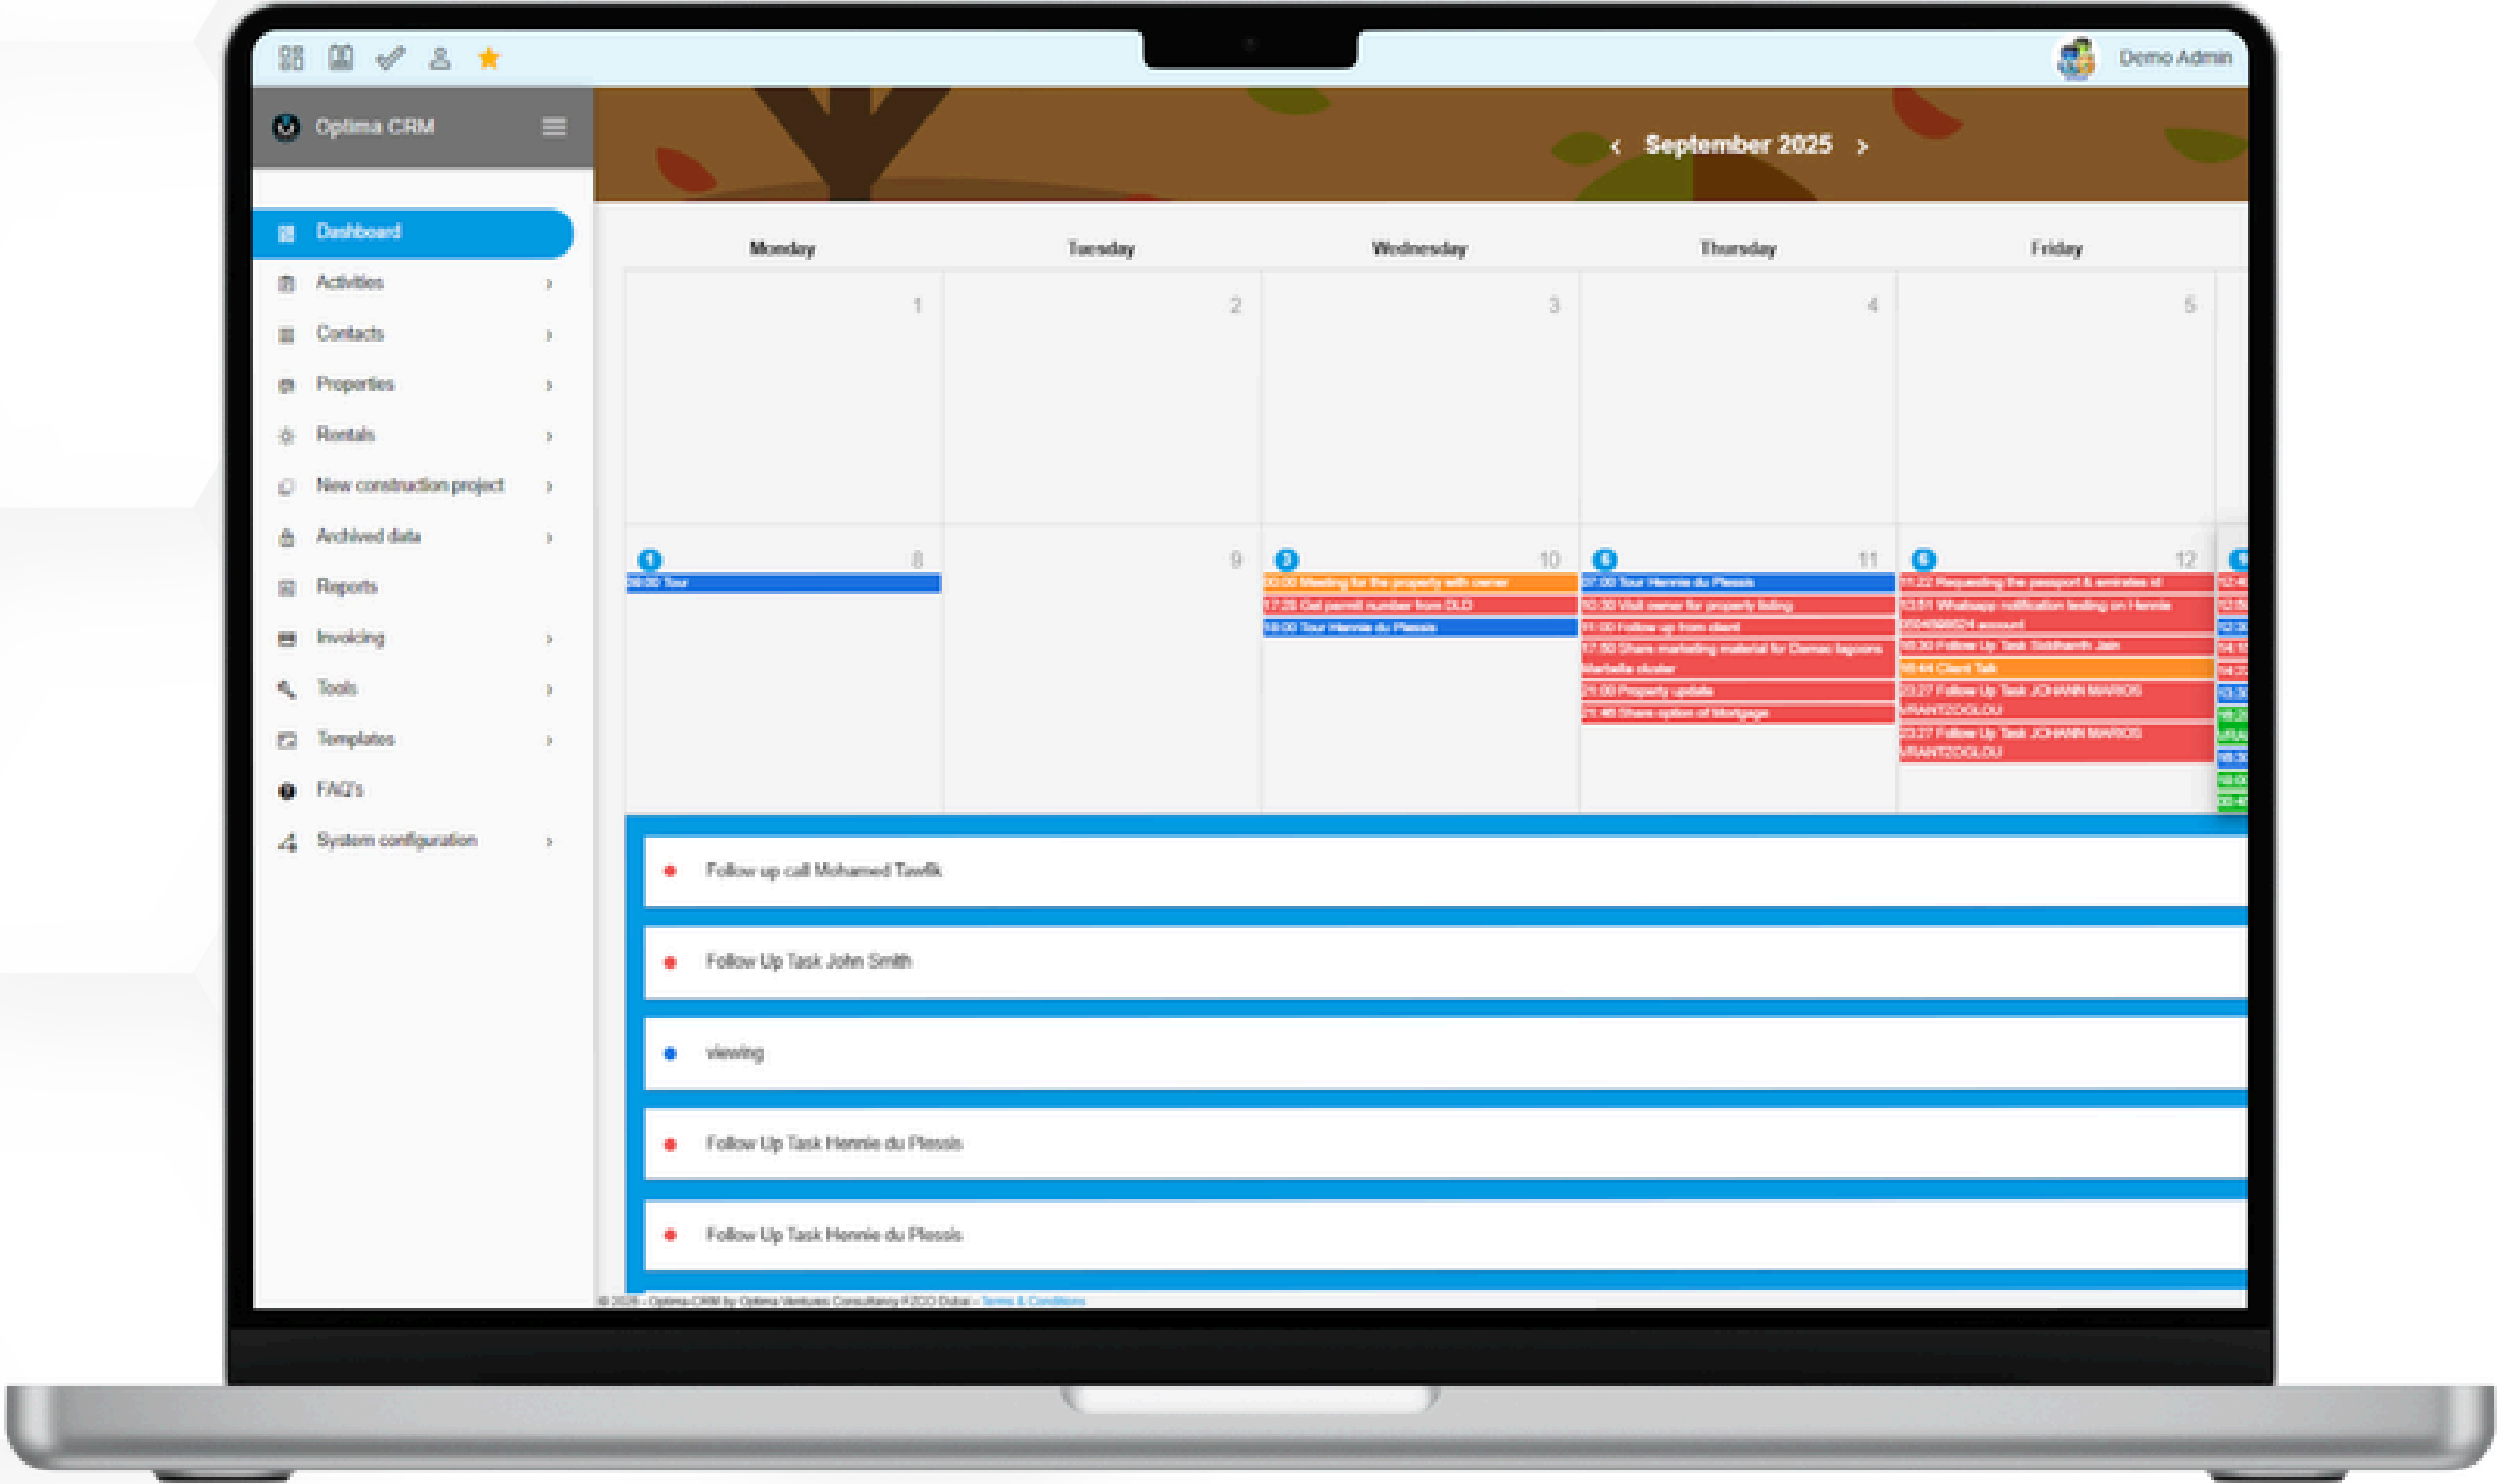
Demo Admin

Optima CRM

‹ September 2025 ›

Dashboard
Activities ›
Contacts ›
Properties ›
Rentals ›
New construction project ›
Archived data ›
Reports
Invoicing ›
Tools ›
Templates ›
FAQ's
System configuration ›

| Monday | Tuesday | Wednesday | Thursday | Friday |
|---|---|---|---|---|
| 1 | 2 | 3 | 4 | 5 |
| 8<br>09:00 Tour | 9 | 10<br>00:00 Meeting for the property with owner<br>17:20 Get permit number from DLD<br>18:00 Tour Hennie du Plessis | 11<br>07:00 Tour Hennie du Plessis<br>10:30 Visit owner for property listing<br>11:00 Follow up from client<br>17:50 Share marketing material for Damac lagoons Marbella cluster<br>21:00 Property update<br>21:40 Share option of Mortgage | 12<br>11:22 Requesting the passport & emirates id<br>13:51 Whatsapp notification testing on Hennie 0504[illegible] account<br>16:30 Follow Up Task Siddharth Jain<br>16:44 Client Talk<br>23:27 Follow Up Task JOHANN MARIOS VRANTZOGLOU<br>23:27 Follow Up Task JOHANN MARIOS VRANTZOGLOU |

Follow up call Mohamed Tawfik

Follow Up Task John Smith

viewing

Follow Up Task Hennie du Plessis

Follow Up Task Hennie du Plessis

© 2025 - Optima CRM by Optima Ventures Consultancy FZCO Dubai - Terms & Conditions